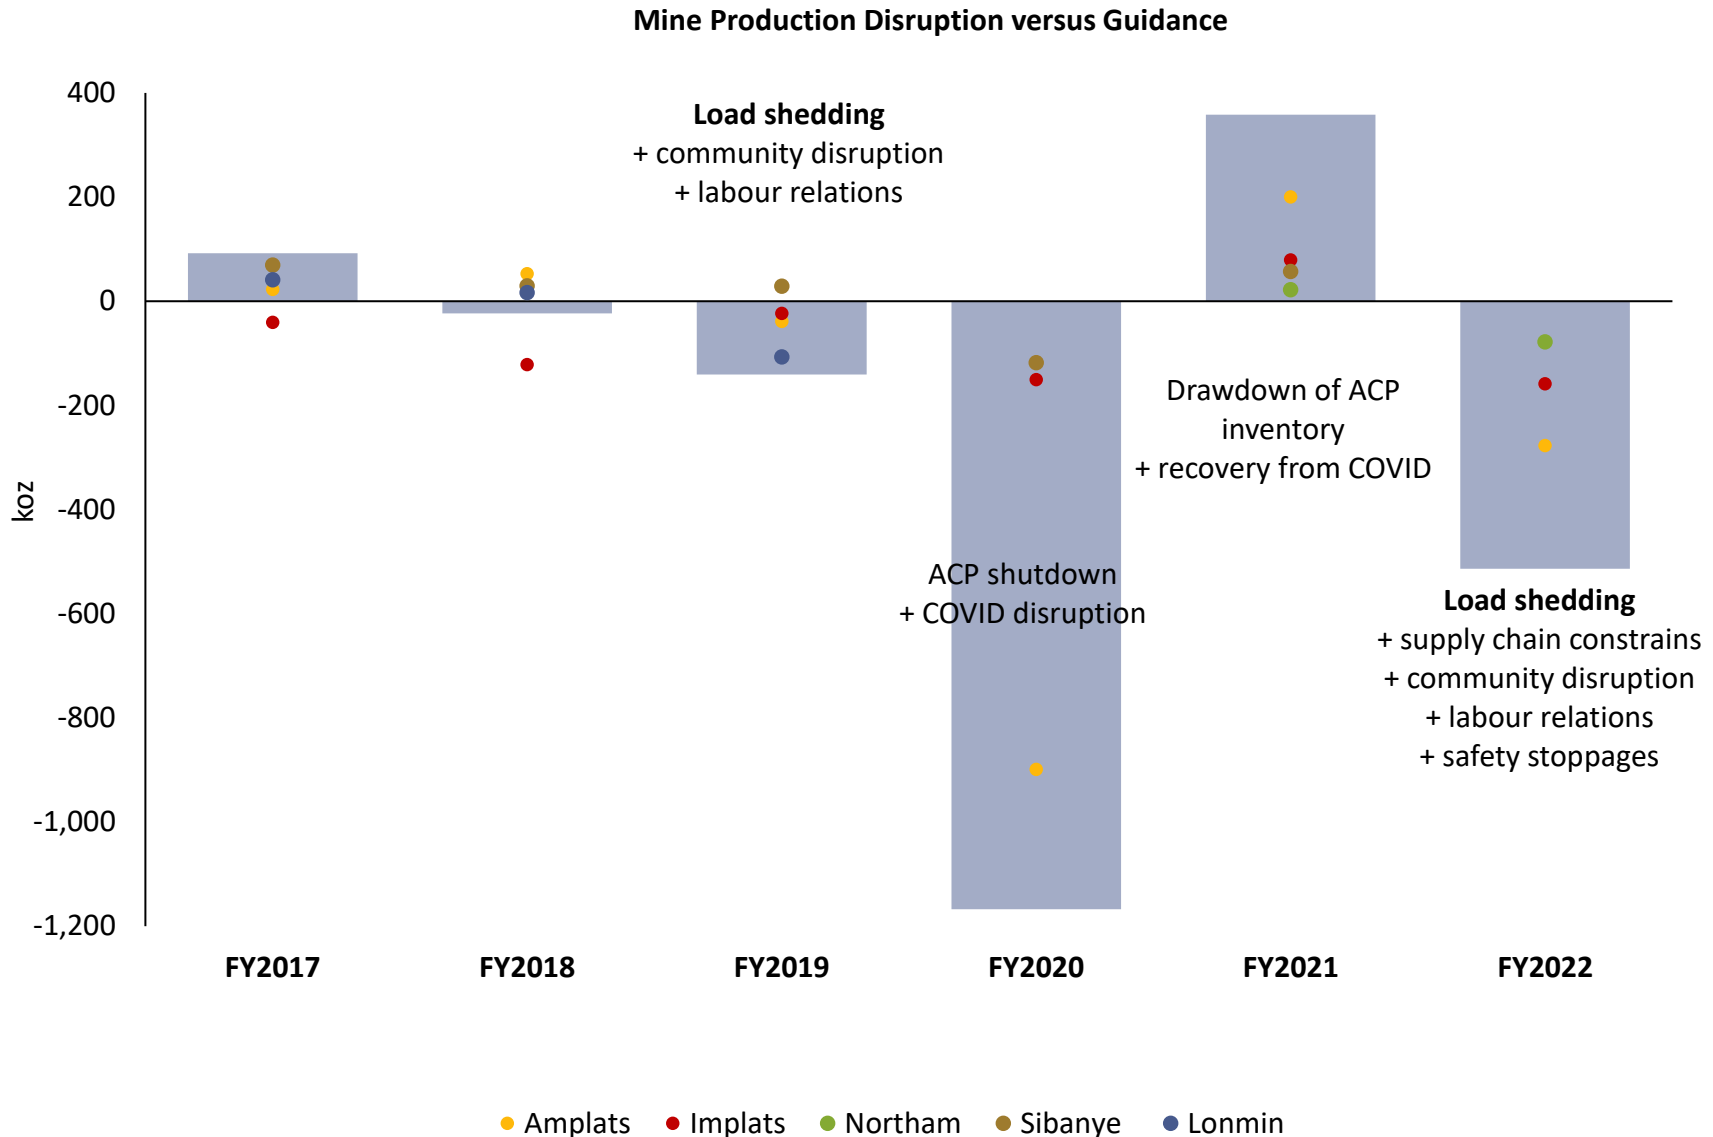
Mine Production Disruption versus Guidance

400
200
0
-200
-400
-600
-800
-1,000
-1,200

koz

**Load shedding**
+ community disruption
+ labour relations

ACP shutdown
+ COVID disruption

Drawdown of ACP
inventory
+ recovery from COVID

**Load shedding**
+ supply chain constrains
+ community disruption
+ labour relations
+ safety stoppages

FY2017 FY2018 FY2019 FY2020 FY2021 FY2022

Amplats Implats Northam Sibanye Lonmin